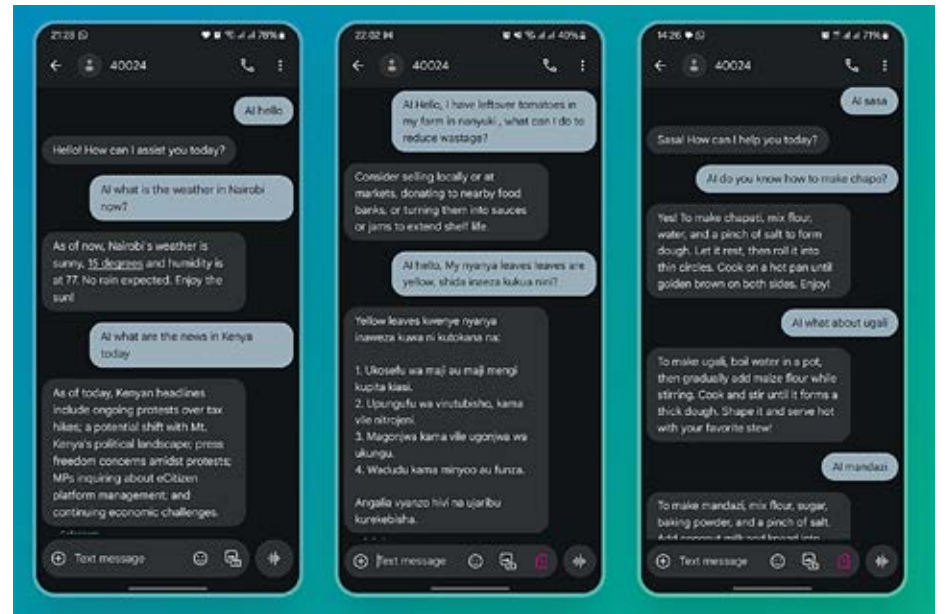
21:28 78%

40024

AI hello

Hello! How can I assist you today?

AI what is the weather in Nairobi now?

As of now, Nairobi's weather is sunny, 15 degrees and humidity is at 77. No rain expected. Enjoy the sun!

AI what are the news in Kenya today

As of today, Kenyan headlines include ongoing protests over tax hikes; a potential shift with Mt. Kenya's political landscape; press freedom concerns amidst protests; MPs inquiring about eCitizen platform management; and continuing economic challenges.

Text message

22:02 40%

40024

AI Hello, I have leftover tomatoes in my farm in nanyuki , what can I do to reduce wastage?

Consider selling locally or at markets, donating to nearby food banks, or turning them into sauces or jams to extend shelf life.

AI hello, My nyanya leaves leaves are yellow, shida inaeza kukua nini?

Yellow leaves kwenye nyanya inaweza kuwa ni kutokana na:

1. Ukosefu wa maji au maji mengi kupita kiasi.
2. Upungufu wa virutubisho, kama vile nitrojeni.
3. Magonjwa kama vile ugonjwa wa ukungu.
4. Wadudu kama minyoo au funza.

Angalia vyanzo hivi na ujaribu kurekebisha.

Text message

14:26 71%

40024

AI sasa

Sasa! How can I help you today?

AI do you know how to make chapo?

Yes! To make chapati, mix flour, water, and a pinch of salt to form dough. Let it rest, then roll it into thin circles. Cook on a hot pan until golden brown on both sides. Enjoy!

AI what about ugali

To make ugali, boil water in a pot, then gradually add maize flour while stirring. Cook and stir until it forms a thick dough. Shape it and serve hot with your favorite stew!

AI mandazi

To make mandazi, mix flour, sugar, baking powder, and a pinch of salt. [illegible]

Text message